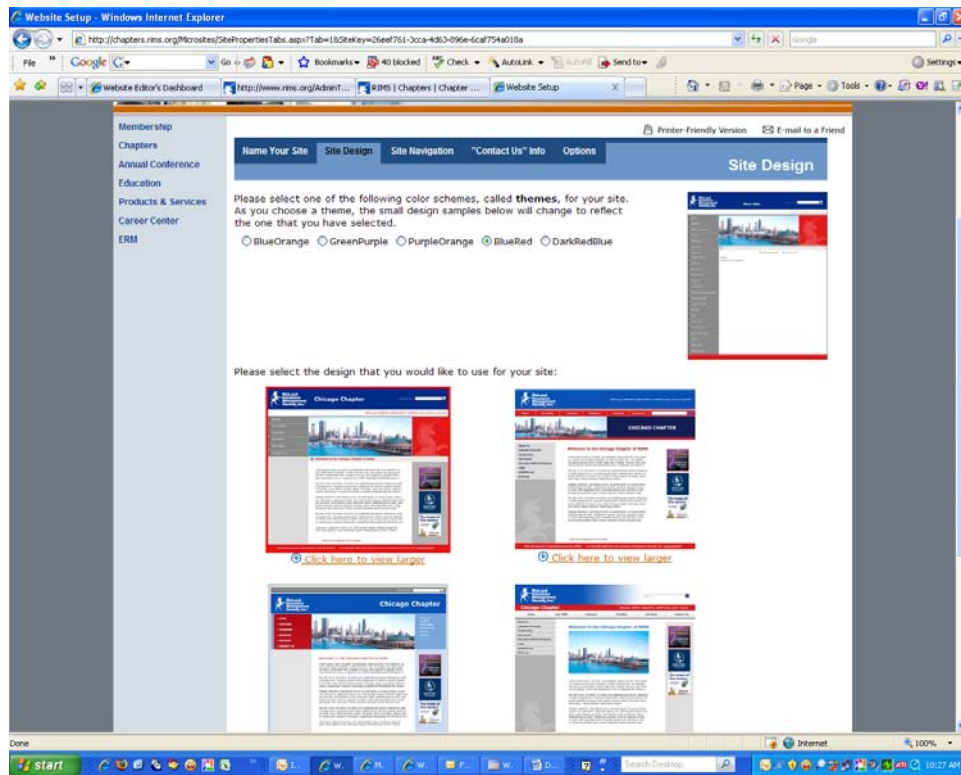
Website Setup - Windows Internet Explorer

http://chapters.rims.org/Microsites/SitePropertiesTabs.aspx?Tab=1&SiteKey=26eef761-3cca-4d63-896e-6caf754a010a

Google

File Google G Go Bookmarks 40 blocked Check AutoLink AutoFill Send to Settings

Website Editor's Dashboard http://www.rims.org/AdminT... RIMS | Chapters | Chapter ... Website Setup

Page Tools

Membership
Chapters
Annual Conference
Education
Products & Services
Career Center
ERM

Printer-Friendly Version E-mail to a Friend

Name Your Site Site Design Site Navigation "Contact Us" Info Options

Site Design

Please select one of the following color schemes, called **themes**, for your site. As you choose a theme, the small design samples below will change to reflect the one that you have selected.

BlueOrange GreenPurple PurpleOrange BlueRed DarkRedBlue

Please select the design that you would like to use for your site:

Chicago Chapter

CHICAGO CHAPTER

Click here to view larger

Click here to view larger

Chicago Chapter

Chicago Chapter

Done

Internet

100%

start

Search Desktop

10:27 AM